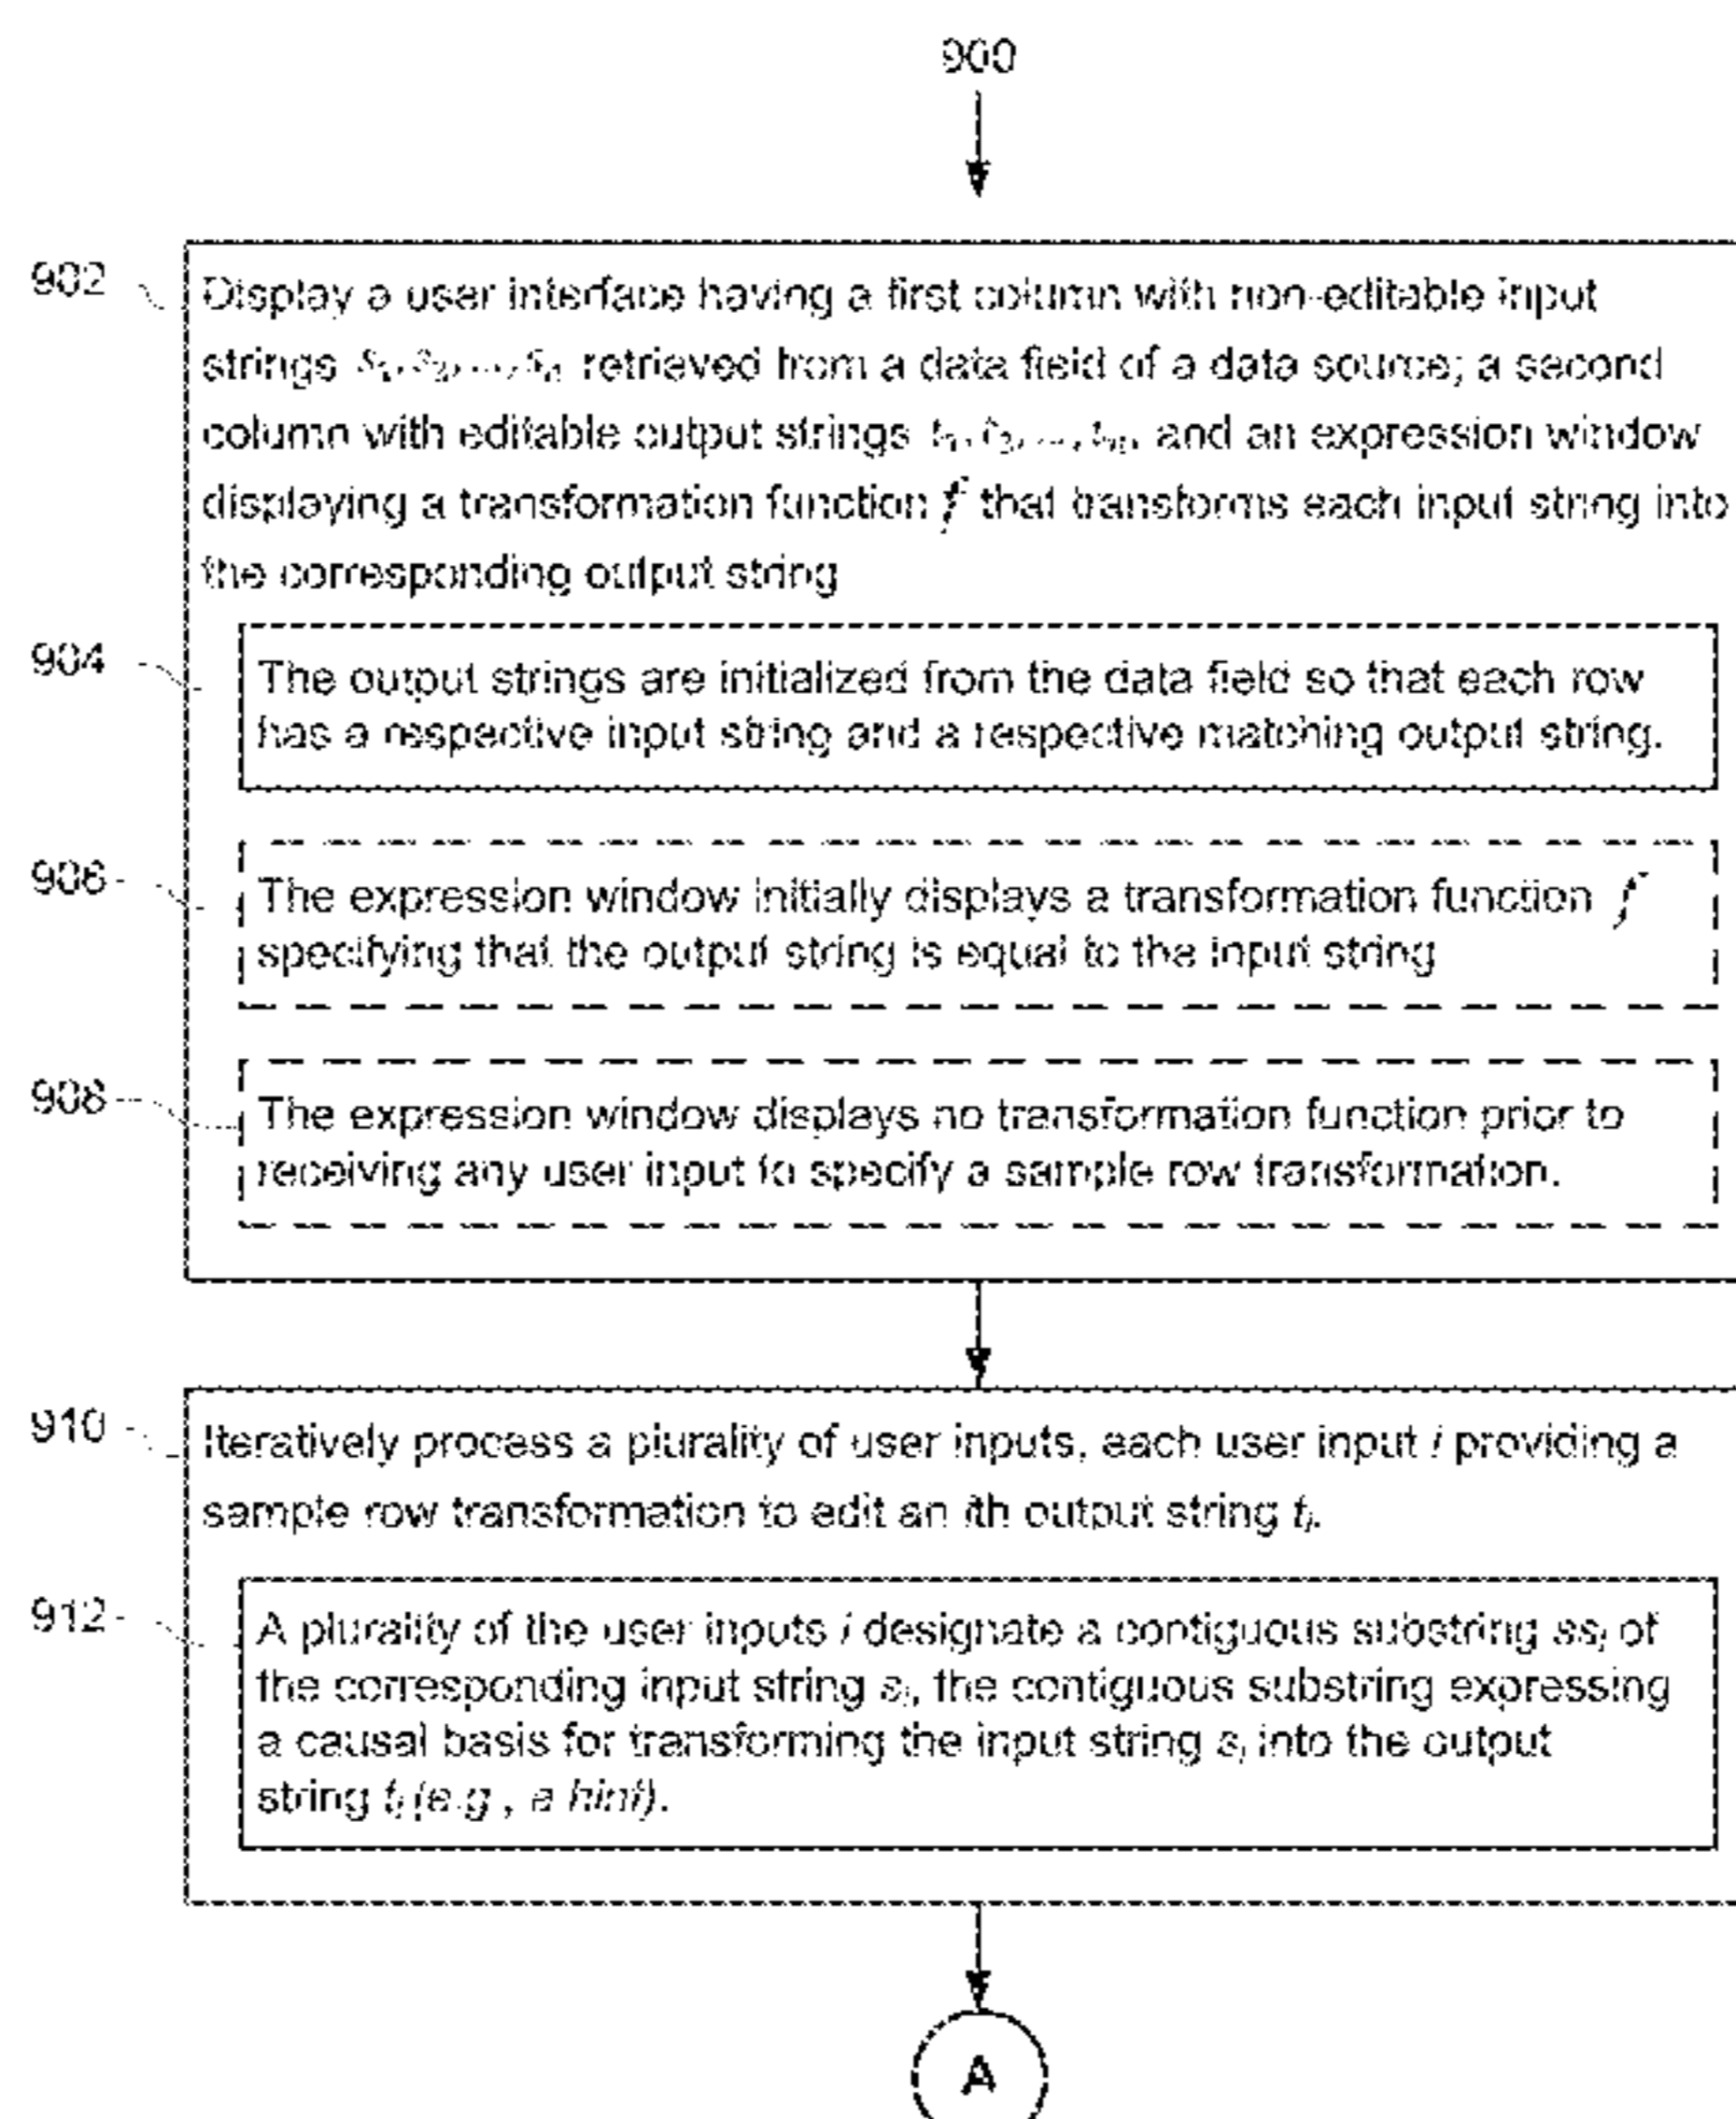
900

902

Display a user interface having a first column with non-editable input strings $s_1, s_2, ..., s_n$ retrieved from a data field of a data source; a second column with editable output strings $t_1, t_2, ..., t_n$, and an expression window displaying a transformation function $f$ that transforms each input string into the corresponding output string

904

The output strings are initialized from the data field so that each row has a respective input string and a respective matching output string.

906

The expression window initially displays a transformation function $f$ specifying that the output string is equal to the input string

908

The expression window displays no transformation function prior to receiving any user input to specify a sample row transformation.

910

Iteratively process a plurality of user inputs, each user input $i$ providing a sample row transformation to edit an $i$th output string $t_i$.

912

A plurality of the user inputs $i$ designate a contiguous substring $ss_i$ of the corresponding input string $s_i$, the contiguous substring expressing a causal basis for transforming the input string $s_i$ into the output string $t_i$ (e.g., a hint).

A